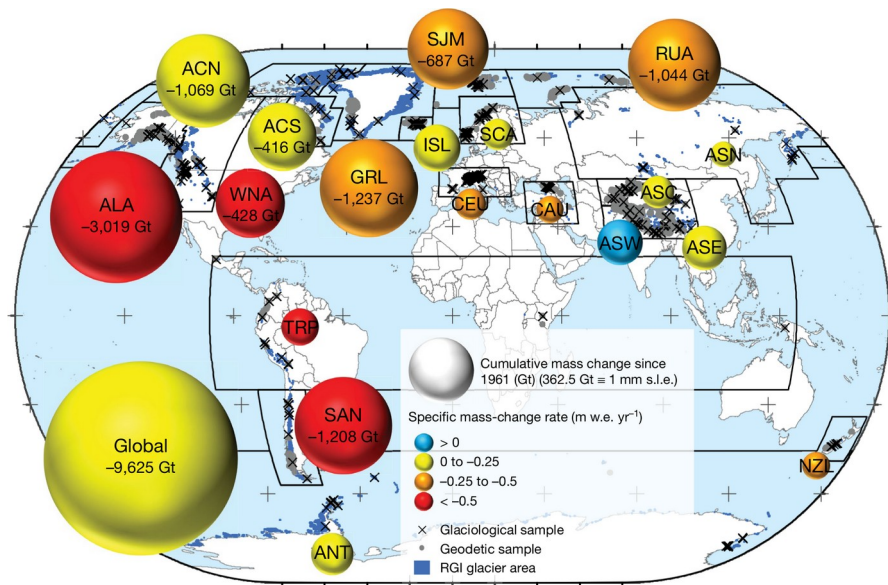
SJM
−687 Gt

RUA
−1,044 Gt

ACN
−1,069 Gt

ACS
−416 Gt

ISL

SCA

ASN

ALA
−3,019 Gt

WNA
−428 Gt

GRL
−1,237 Gt

CEU

CAU

ASC

ASW

ASE

TRP

Global
−9,625 Gt

SAN
−1,208 Gt

NZL

ANT

Cumulative mass change since 1961 (Gt) (362.5 Gt ≡ 1 mm s.l.e.)

Specific mass-change rate (m w.e. yr$^{-1}$)

> 0

0 to −0.25

−0.25 to −0.5

< −0.5

Glaciological sample

Geodetic sample

RGI glacier area